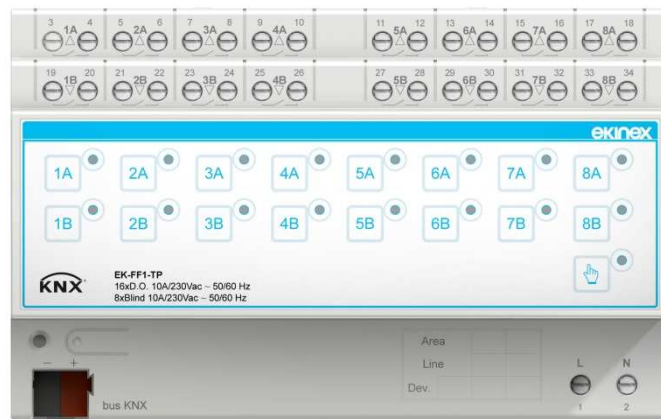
3 1A 4 5 2A 6 7 3A 8 9 4A 10 11 5A 12 13 6A 14 15 7A 16 17 8A 18

19 1B 20 21 2B 22 23 3B 24 25 4B 26 27 5B 28 29 6B 30 31 7B 32 33 8B 34

ekinex

1A 2A 3A 4A 5A 6A 7A 8A

1B 2B 3B 4B 5B 6B 7B 8B

KNX

EK-FF1-TP
16xD.O. 10A/230Vac ~ 50/60 Hz
8xBlind 10A/230Vac ~ 50/60 Hz

Area
Line
Dev.

− +
bus KNX

L N
1 2